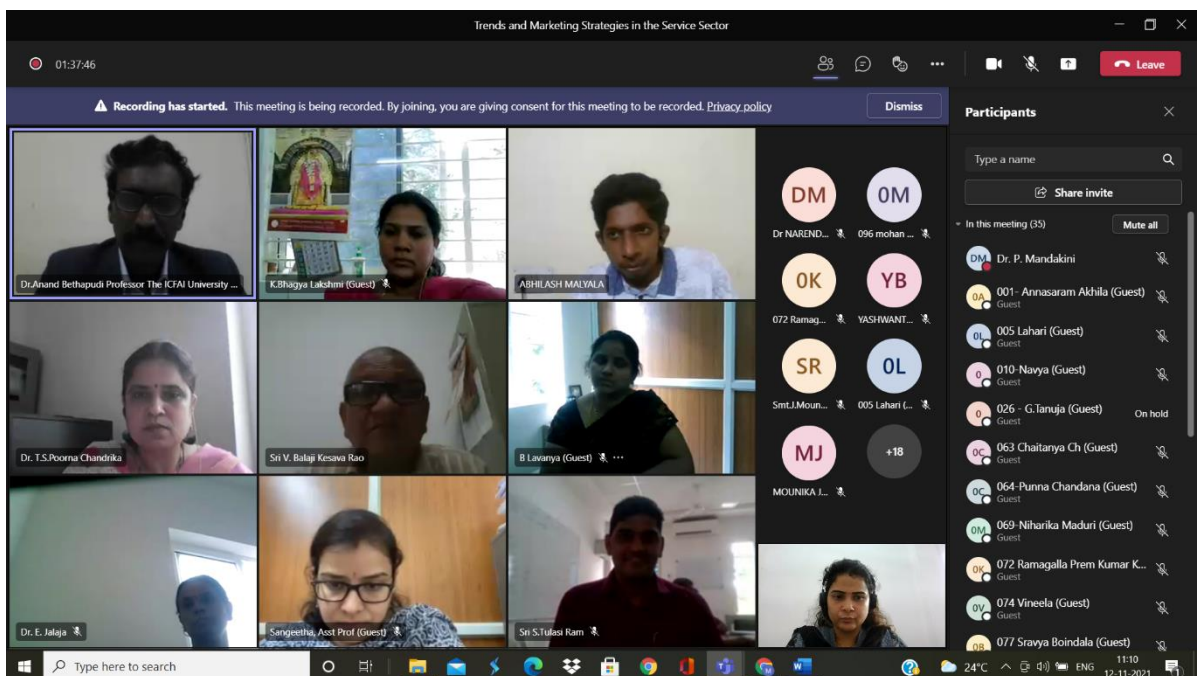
Trends and Marketing Strategies in the Service Sector

01:37:46

Leave

Recording has started. This meeting is being recorded. By joining, you are giving consent for this meeting to be recorded. Privacy policy

Dismiss

Dr.Anand Bethapudi Professor The ICFAI University ...

K.Bhagya Lakshmi (Guest)

ABHILASH MALYALA

Dr. T.S.Poorna Chandrika

Sri V. Balaji Kesava Rao

B Lavanya (Guest)

Dr. E. Jalaja

Sangeetha, Asst Prof (Guest)

Sri S.Tulasi Ram

DM
Dr NAREND...

0M
096 mohan ...

0K
072 Ramag...

YB
YASHWANT...

SR
Smt.J.Moun...

0L
005 Lahari (...

MJ
MOUNIKA J...

+18

Participants

Type a name

Share invite

In this meeting (35)

Mute all

DM Dr. P. Mandakini

0A 001- Annasaram Akhila (Guest)
Guest

0L 005 Lahari (Guest)
Guest

0 010-Navya (Guest)
Guest

0 026 - G.Tanuja (Guest)
Guest
On hold

0C 063 Chaitanya Ch (Guest)
Guest

0C 064-Punna Chandana (Guest)
Guest

0M 069-Niharika Maduri (Guest)
Guest

0K 072 Ramagalla Prem Kumar K...
Guest

0V 074 Vineela (Guest)
Guest

0B 077 Sravya Boindala (Guest)

Type here to search

24°C ENG 11:10 12-11-2021